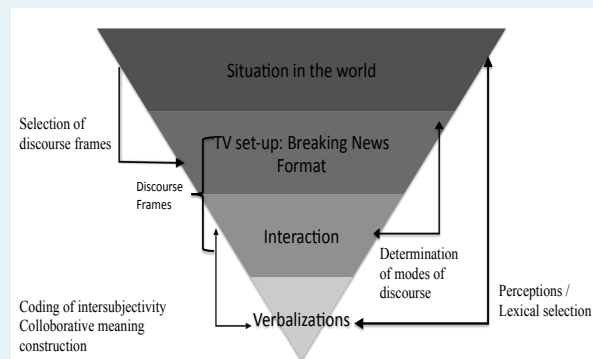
Situation in the world

Selection of discourse frames

TV set-up: Breaking News Format

Discourse Frames

Interaction

Determination of modes of discourse

Coding of intersubjectivity Colloborative meaning construction

Verbalizations

Perceptions / Lexical selection